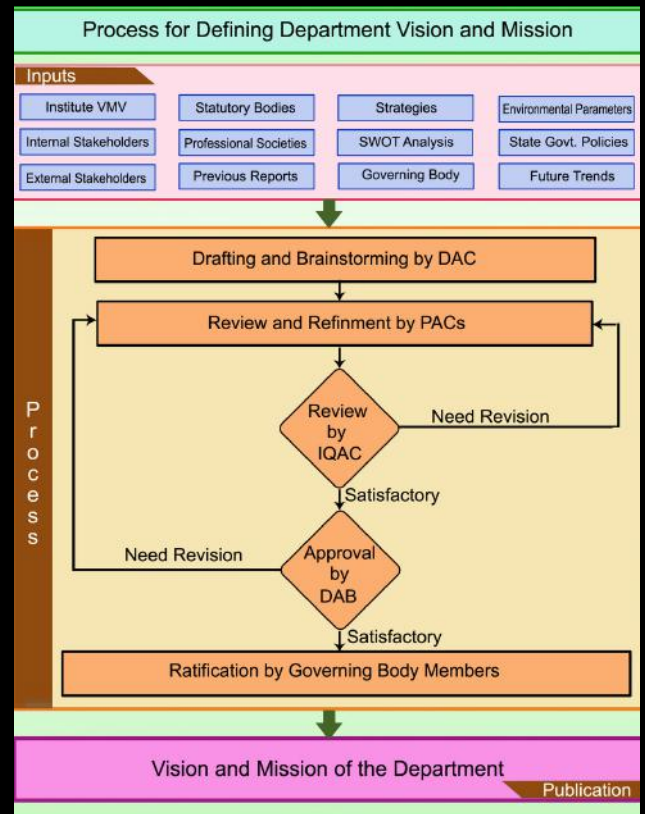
Process for Defining Department Vision and Mission

Inputs

Institute VMV
Statutory Bodies
Strategies
Environmental Parameters
Internal Stakeholders
Professional Societies
SWOT Analysis
State Govt. Policies
External Stakeholders
Previous Reports
Governing Body
Future Trends

Process

Drafting and Brainstorming by DAC

Review and Refinment by PACs

Review by IQAC

Need Revision

Satisfactory

Approval by DAB

Need Revision

Satisfactory

Ratification by Governing Body Members

Vision and Mission of the Department

Publication